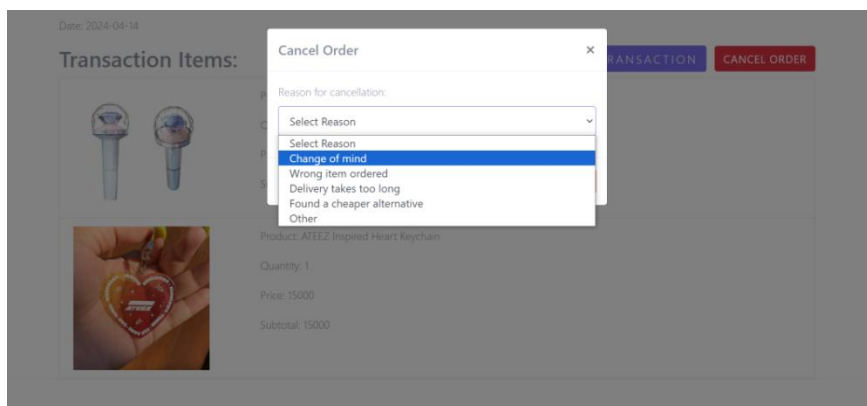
Date: 2024-04-14

Transaction Items:

RANSACTION

CANCEL ORDER

Cancel Order

×

Reason for cancellation:

Select Reason

Select Reason
Change of mind
Wrong item ordered
Delivery takes too long
Found a cheaper alternative
Other

Product: ATEEZ Inspired Heart Keychain

Quantity: 1

Price: 15000

Subtotal: 15000